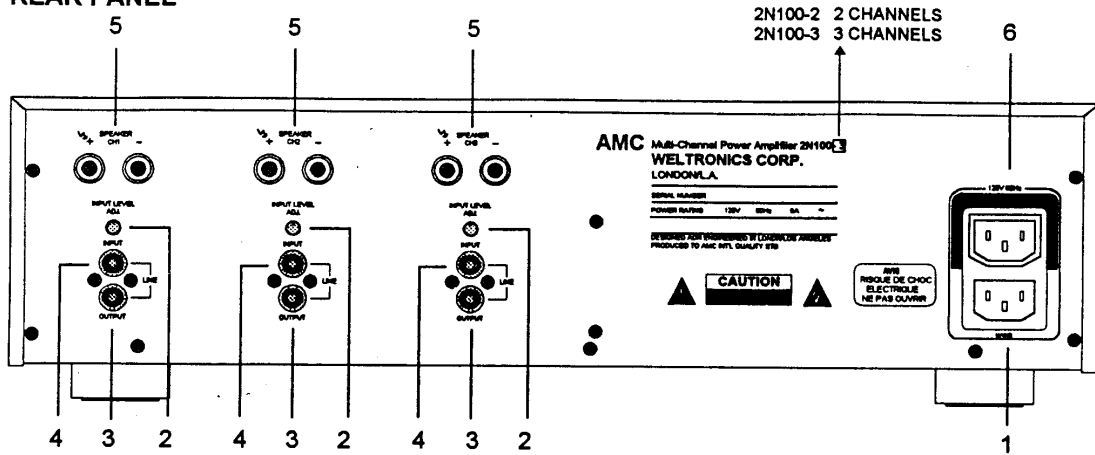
REAR PANEL

5 5 5

2N100-2 2 CHANNELS
2N100-3 3 CHANNELS

6

SPEAKER CH1 + −

SPEAKER CH2 + −

SPEAKER CH3 + −

INPUT LEVEL ADJ.

INPUT

LINE

OUTPUT

INPUT LEVEL ADJ.

INPUT

LINE

OUTPUT

INPUT LEVEL ADJ.

INPUT

LINE

OUTPUT

AMC Multi-Channel Power Amplifier 2N100-3
WELTRONICS CORP.
LONDON/L.A.

SERIAL NUMBER

POWER RATING 120V 60Hz 5A ~

DESIGNED AND ENGINEERED IN LONDON/LOS ANGELES
PRODUCED TO AMC INTL QUALITY STD

CAUTION

AVIS
RISQUE DE CHOC
ELECTRIQUE
NE PAS OUVRIR

120V 60Hz

MAINS

4 3 2 4 3 2 4 3 2

1